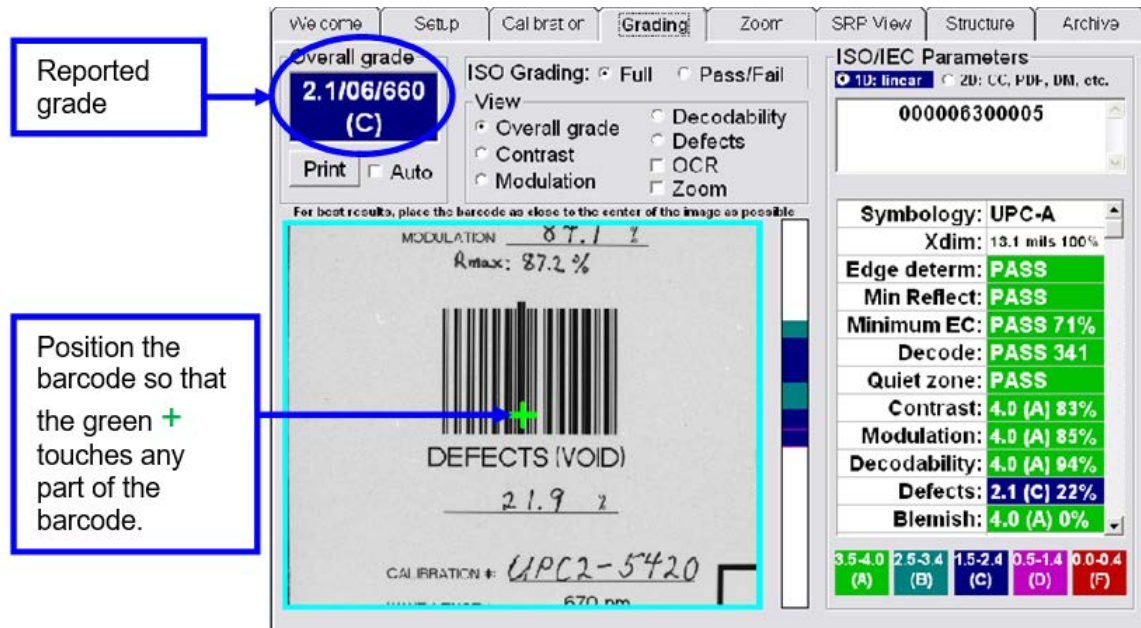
Welcome | Setup | Calibration | Grading | Zoom | SRP View | Structure | Archive

Reported grade

Overall grade
2.1/06/660 (C)
Print
Auto

ISO Grading: Full Pass/Fail
View
Overall grade
Contrast
Modulation
Decodability
Defects
OCR
Zoom

For best results, place the barcode as close to the center of the image as possible

MODULATION 87.1 %
Rmax: 87.2 %

DEFECTS (VOID)
21.9 %

CALIBRATION #: UPC2-5420
670 nm

Position the barcode so that the green + touches any part of the barcode.

ISO/IEC Parameters
1D: linear
2D: CC, PDF, DM, etc.
000006300005

| | |
|---|---|
| Symbology: | UPC-A |
| Xdim: | 13.1 mils 100% |
| Edge determ: | PASS |
| Min Reflect: | PASS |
| Minimum EC: | PASS 71% |
| Decode: | PASS 341 |
| Quiet zone: | PASS |
| Contrast: | 4.0 (A) 83% |
| Modulation: | 4.0 (A) 85% |
| Decodability: | 4.0 (A) 94% |
| Defects: | 2.1 (C) 22% |
| Blemish: | 4.0 (A) 0% |

3.5-4.0 (A) | 2.5-3.4 (B) | 1.5-2.4 (C) | 0.5-1.4 (D) | 0.0-0.4 (F)